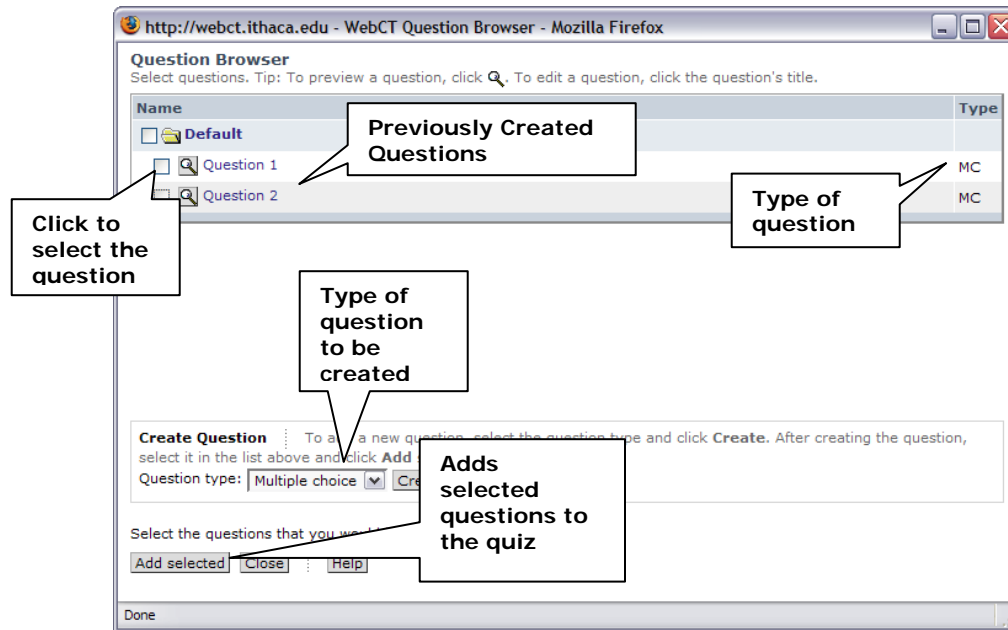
http://webct.ithaca.edu - WebCT Question Browser - Mozilla Firefox

Question Browser
Select questions. Tip: To preview a question, click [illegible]. To edit a question, click the question's title.

| Name | Type |
|---|---|
| Default | |
| Question 1 | MC |
| Question 2 | MC |

Previously Created Questions

Type of question

Click to select the question

Type of question to be created

Create Question | To a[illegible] a new question, select the question type and click Create. After creating the question, select it in the list above and click Add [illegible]

Question type: Multiple choice Cre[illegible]

Adds selected questions to the quiz

Select the questions that you w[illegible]

Add selected Close Help

Done